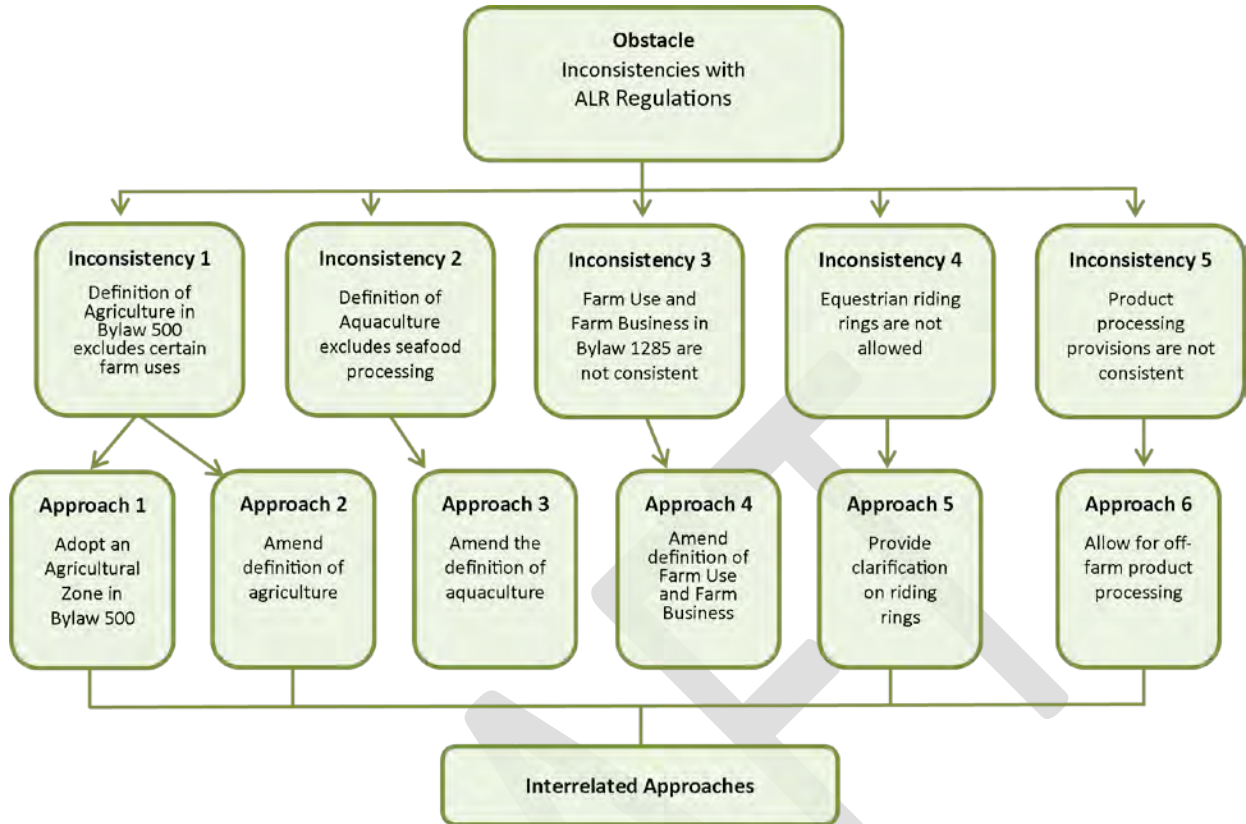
Obstacle
Inconsistencies with ALR Regulations

Inconsistency 1
Definition of Agriculture in Bylaw 500 excludes certain farm uses

Inconsistency 2
Definition of Aquaculture excludes seafood processing

Inconsistency 3
Farm Use and Farm Business in Bylaw 1285 are not consistent

Inconsistency 4
Equestrian riding rings are not allowed

Inconsistency 5
Product processing provisions are not consistent

Approach 1
Adopt an Agricultural Zone in Bylaw 500

Approach 2
Amend definition of agriculture

Approach 3
Amend the definition of aquaculture

Approach 4
Amend definition of Farm Use and Farm Business

Approach 5
Provide clarification on riding rings

Approach 6
Allow for off-farm product processing

Interrelated Approaches